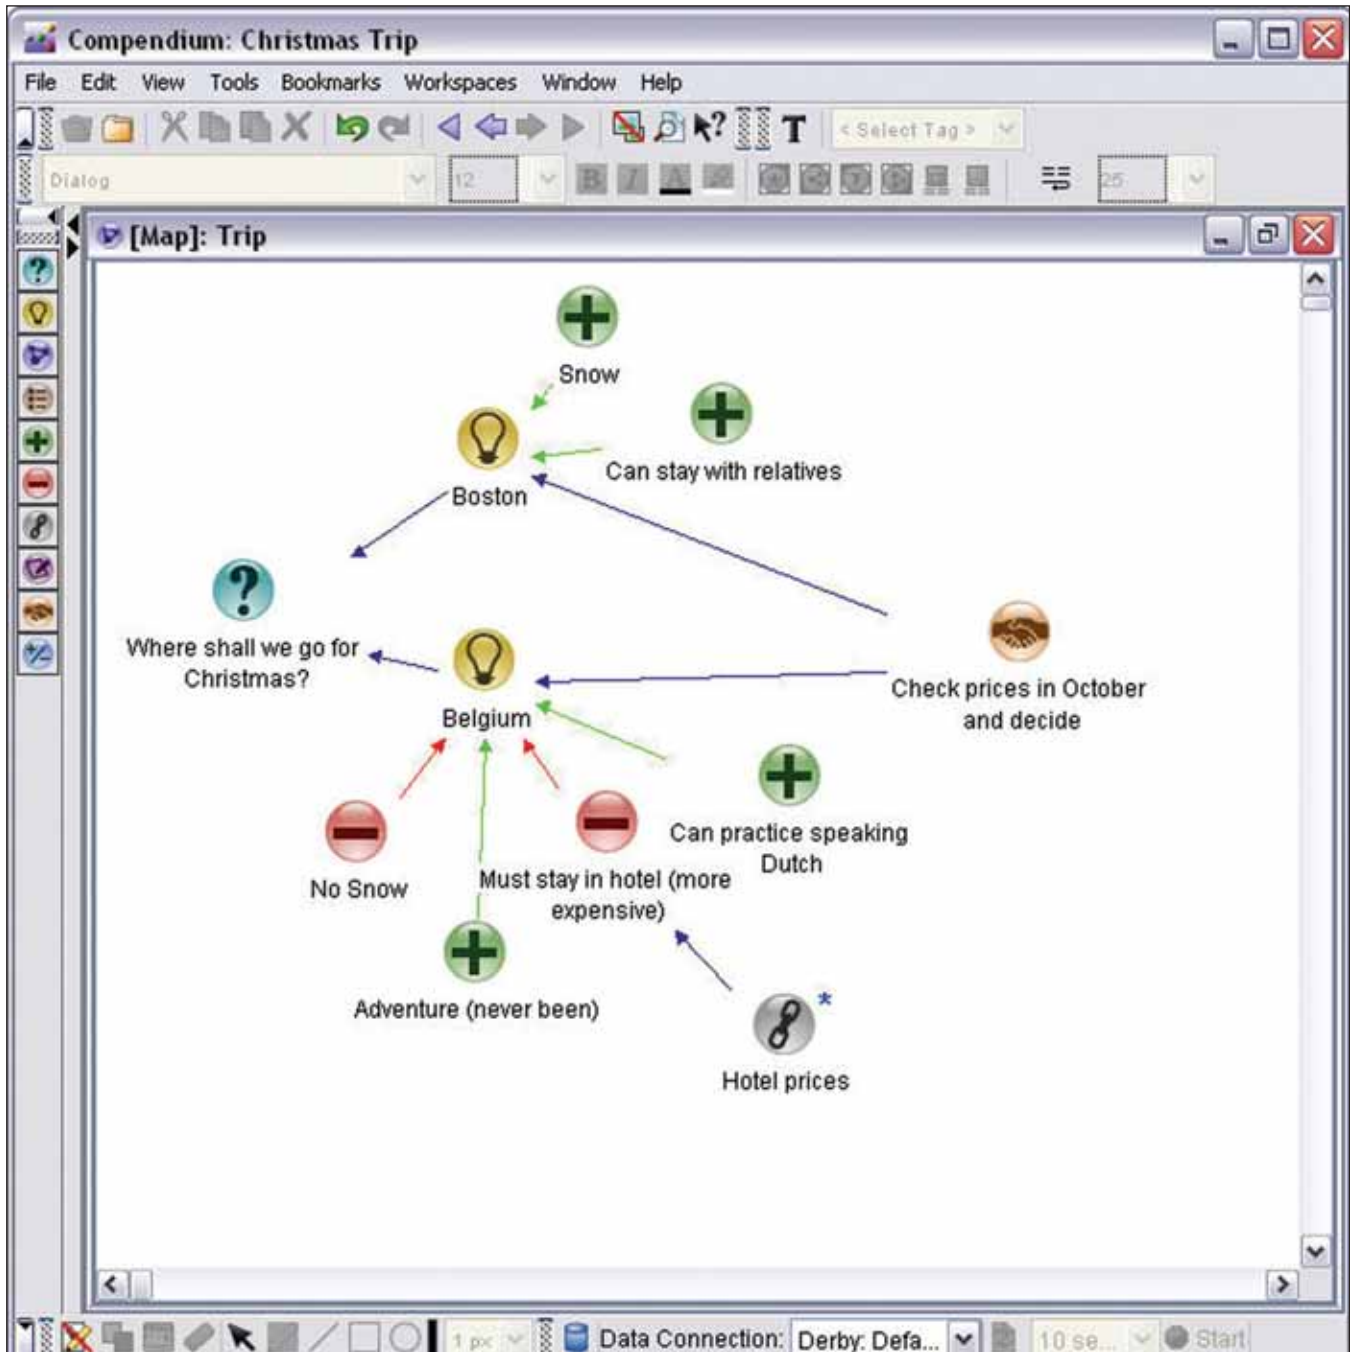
Compendium: Christmas Trip

File Edit View Tools Bookmarks Workspaces Window Help

< Select Tag >

Dialog

12

25

[Map]: Trip

Snow

Can stay with relatives

Boston

Where shall we go for Christmas?

Belgium

Check prices in October and decide

Can practice speaking Dutch

No Snow

Must stay in hotel (more expensive)

Adventure (never been)

Hotel prices

1 px

Data Connection: Derby: Defa...

10 se...

Start